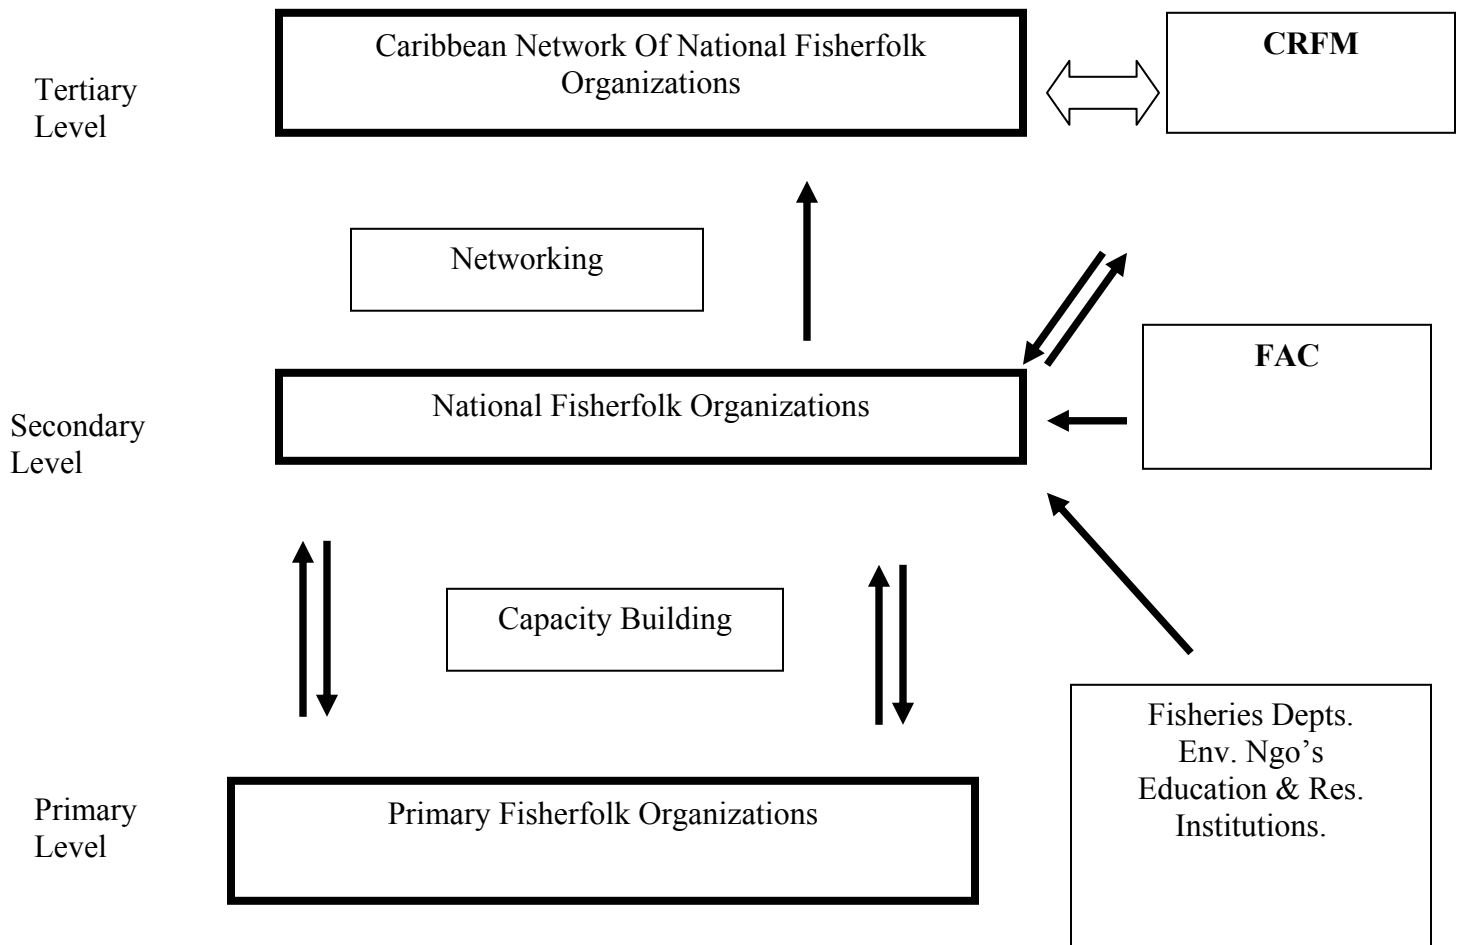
Tertiary Level

Caribbean Network Of National Fisherfolk Organizations

CRFM

Networking

Secondary Level

National Fisherfolk Organizations

FAC

Capacity Building

Primary Level

Primary Fisherfolk Organizations

Fisheries Depts.
Env. Ngo's
Education & Res. Institutions.